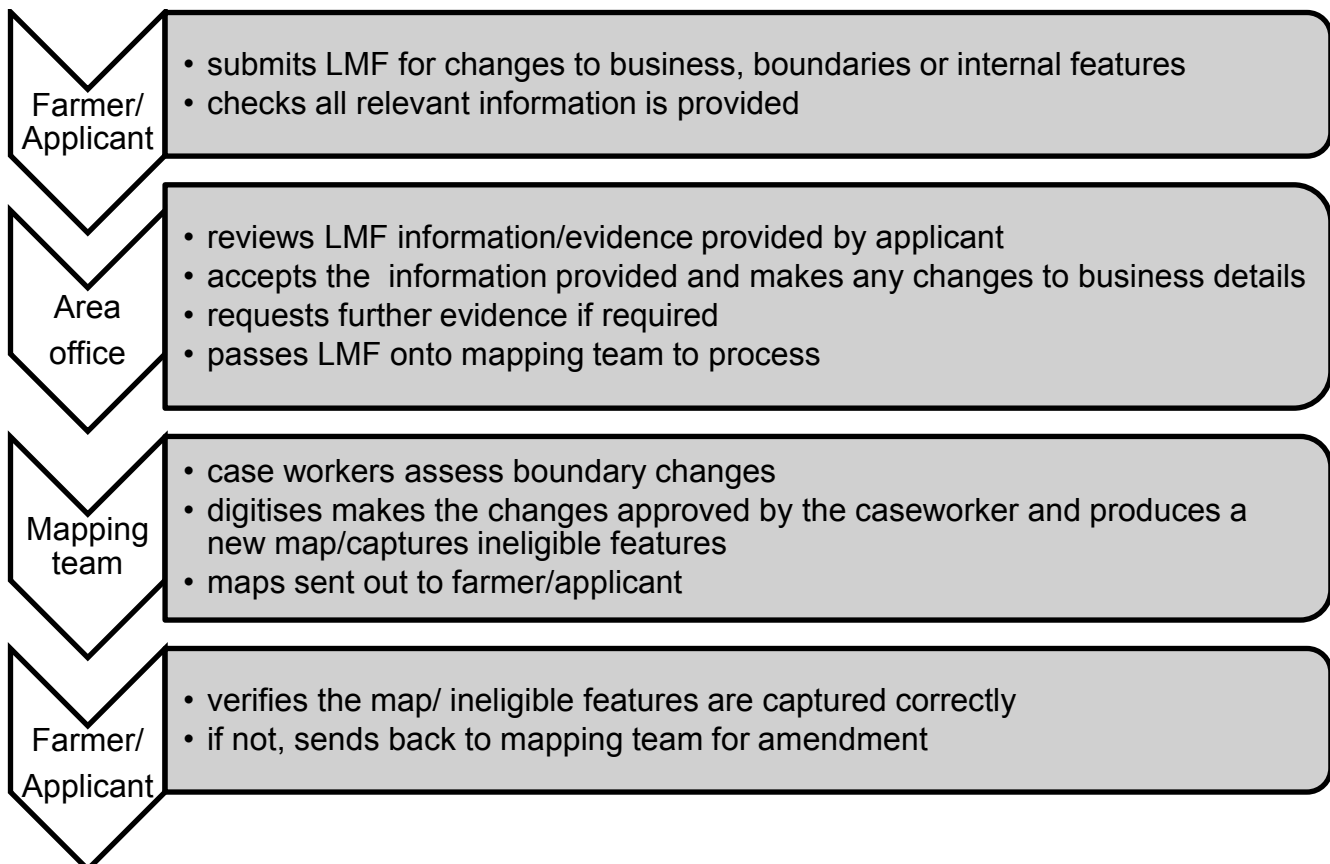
Farmer/ Applicant

• submits LMF for changes to business, boundaries or internal features
• checks all relevant information is provided

Area office

• reviews LMF information/evidence provided by applicant
• accepts the  information provided and makes any changes to business details
• requests further evidence if required
• passes LMF onto mapping team to process

Mapping team

• case workers assess boundary changes
• digitises makes the changes approved by the caseworker and produces a new map/captures ineligible features
• maps sent out to farmer/applicant

Farmer/ Applicant

• verifies the map/ ineligible features are captured correctly
• if not, sends back to mapping team for amendment